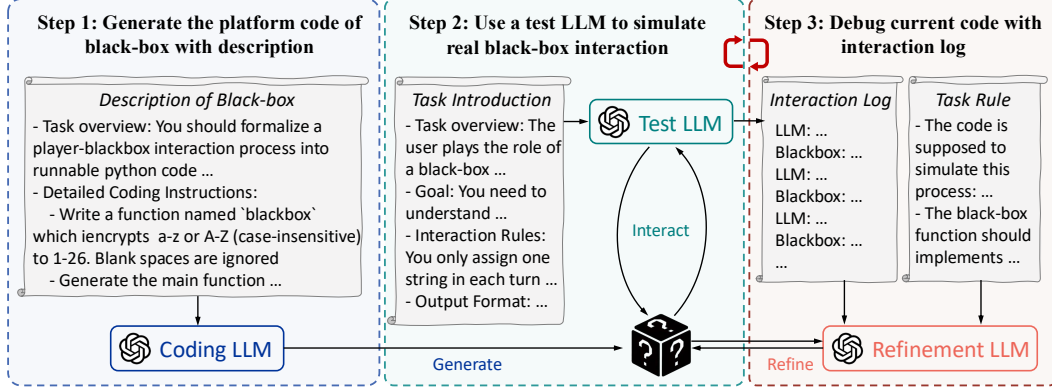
Step 1: Generate the platform code of black-box with description

Description of Black-box

- Task overview: You should formalize a player-blackbox interaction process into runnable python code …
- Detailed Coding Instructions:
- Write a function named `blackbox` which iencrypts a-z or A-Z (case-insensitive) to 1-26. Blank spaces are ignored
- Generate the main function …

Coding LLM

Generate

Step 2: Use a test LLM to simulate real black-box interaction

Task Introduction

- Task overview: The user plays the role of a black-box …
- Goal: You need to understand …
- Interaction Rules: You only assign one string in each turn …
- Output Format: …

Test LLM

Interact

Step 3: Debug current code with interaction log

Interaction Log

LLM: …
Blackbox: …
LLM: …
Blackbox: …
LLM: …
Blackbox: …
…

Task Rule

- The code is supposed to simulate this process: …
- The black-box function should implements …

Refine

Refinement LLM